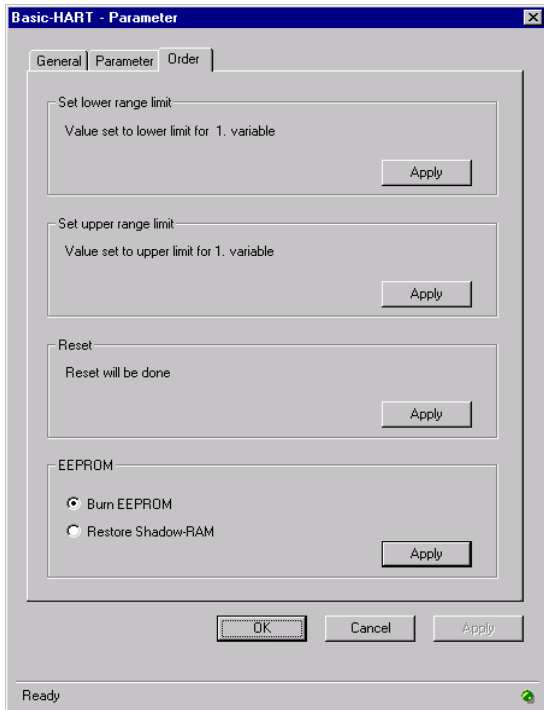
Basic-HART - Parameter

General | Parameter | Order

Set lower range limit
Value set to lower limit for 1. variable
Apply

Set upper range limit
Value set to upper limit for 1. variable
Apply

Reset
Reset will be done
Apply

EEPROM
Burn EEPROM
Restore Shadow-RAM
Apply

OK Cancel Apply

Ready